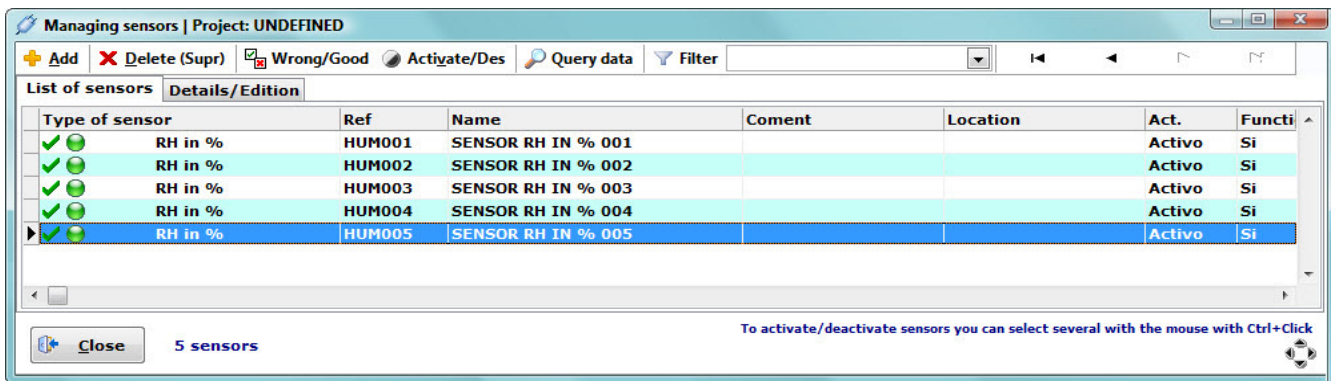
Managing sensors | Project: UNDEFINED

Add | Delete (Supr) | Wrong/Good | Activate/Des | Query data | Filter

List of sensors | Details/Edition

| Type of sensor | Ref | Name | Coment | Location | Act. | Functi |
|---|---|---|---|---|---|---|
| RH in % | HUM001 | SENSOR RH IN % 001 | | | Activo | Si |
| RH in % | HUM002 | SENSOR RH IN % 002 | | | Activo | Si |
| RH in % | HUM003 | SENSOR RH IN % 003 | | | Activo | Si |
| RH in % | HUM004 | SENSOR RH IN % 004 | | | Activo | Si |
| RH in % | HUM005 | SENSOR RH IN % 005 | | | Activo | Si |

Close

5 sensors

To activate/deactivate sensors you can select several with the mouse with Ctrl+Click